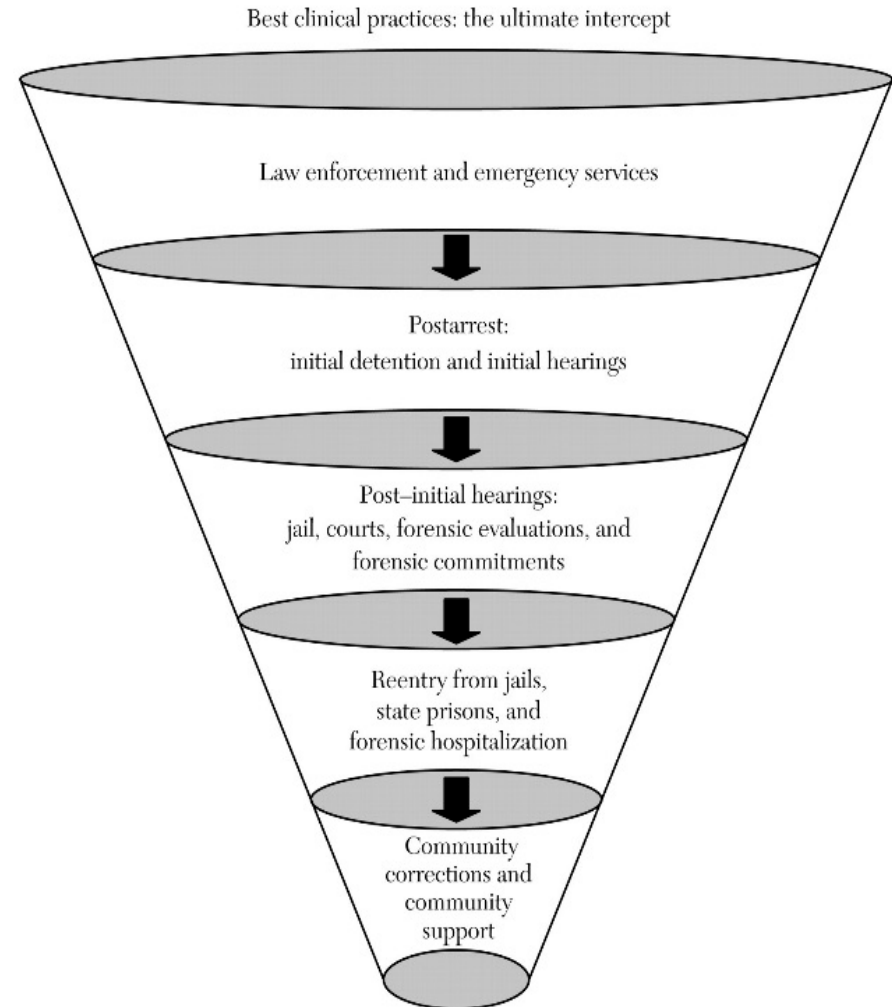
Best clinical practices: the ultimate intercept

Law enforcement and emergency services

Postarrest:
initial detention and initial hearings

Post–initial hearings:
jail, courts, forensic evaluations, and forensic commitments

Reentry from jails,
state prisons, and
forensic hospitalization

Community
corrections and
community
support